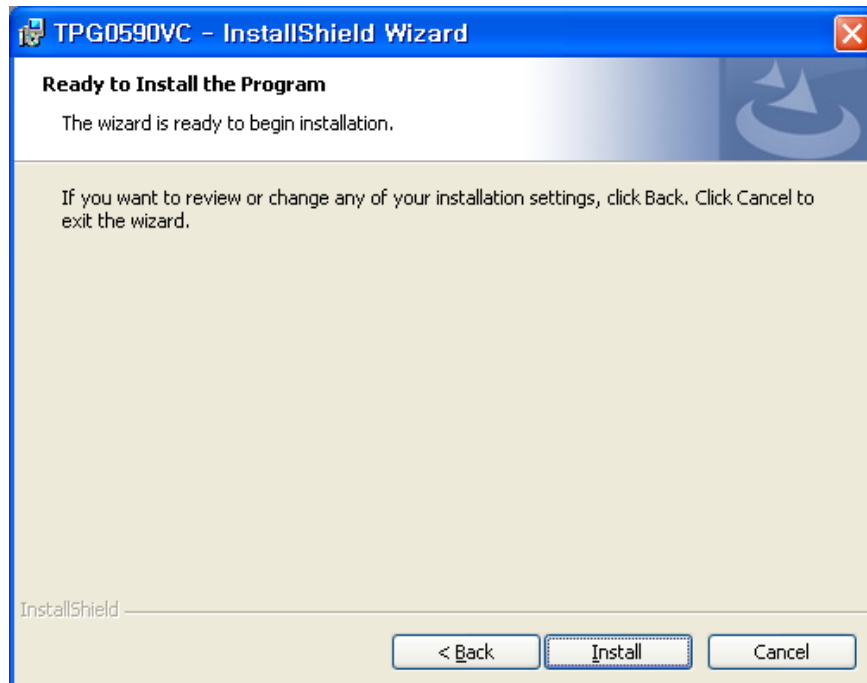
TPG0590VC - InstallShield Wizard

Ready to Install the Program

The wizard is ready to begin installation.

If you want to review or change any of your installation settings, click Back. Click Cancel to exit the wizard.

InstallShield

< Back

Install

Cancel